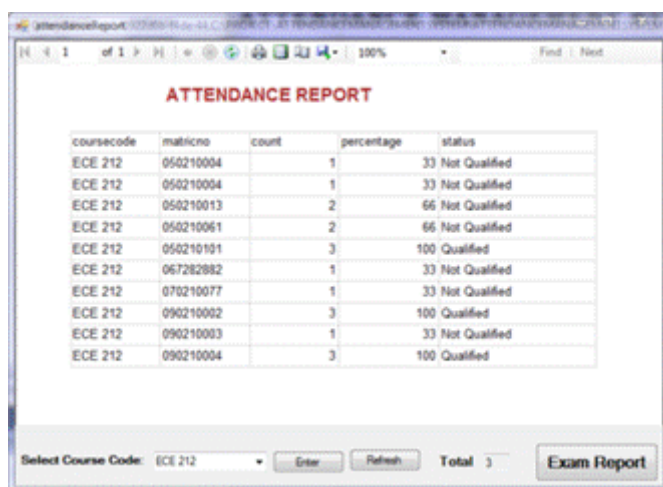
attendancereport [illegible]

1 of 1 100% Find | Next

ATTENDANCE REPORT

| coursecode | matricno | count | percentage | status |
|---|---|---|---|---|
| ECE 212 | 050210004 | 1 | 33 | Not Qualified |
| ECE 212 | 050210004 | 1 | 33 | Not Qualified |
| ECE 212 | 050210013 | 2 | 66 | Not Qualified |
| ECE 212 | 050210061 | 2 | 66 | Not Qualified |
| ECE 212 | 050210101 | 3 | 100 | Qualified |
| ECE 212 | 067282882 | 1 | 33 | Not Qualified |
| ECE 212 | 070210077 | 1 | 33 | Not Qualified |
| ECE 212 | 090210002 | 3 | 100 | Qualified |
| ECE 212 | 090210003 | 1 | 33 | Not Qualified |
| ECE 212 | 090210004 | 3 | 100 | Qualified |

Select Course Code: ECE 212 Enter Refresh Total 3 Exam Report